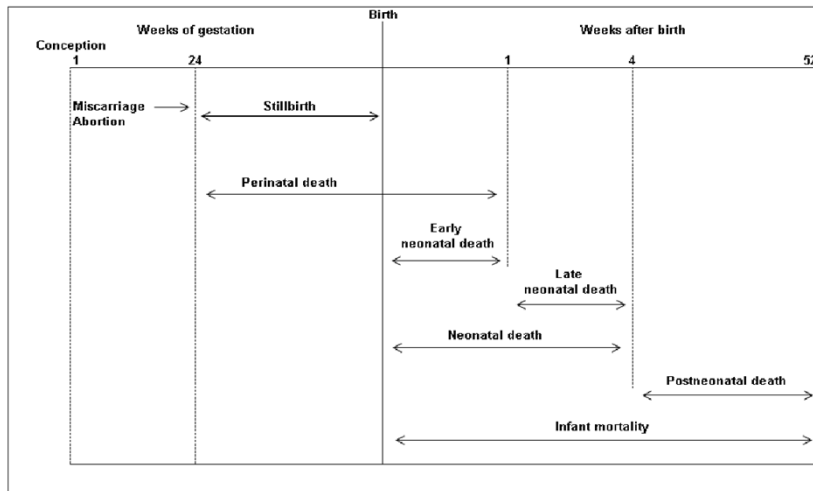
Birth

Weeks of gestation

Weeks after birth

Conception

1

24

1

4

52

Miscarriage
Abortion

Stillbirth

Perinatal death

Early
neonatal death

Late
neonatal death

Neonatal death

Postneonatal death

Infant mortality